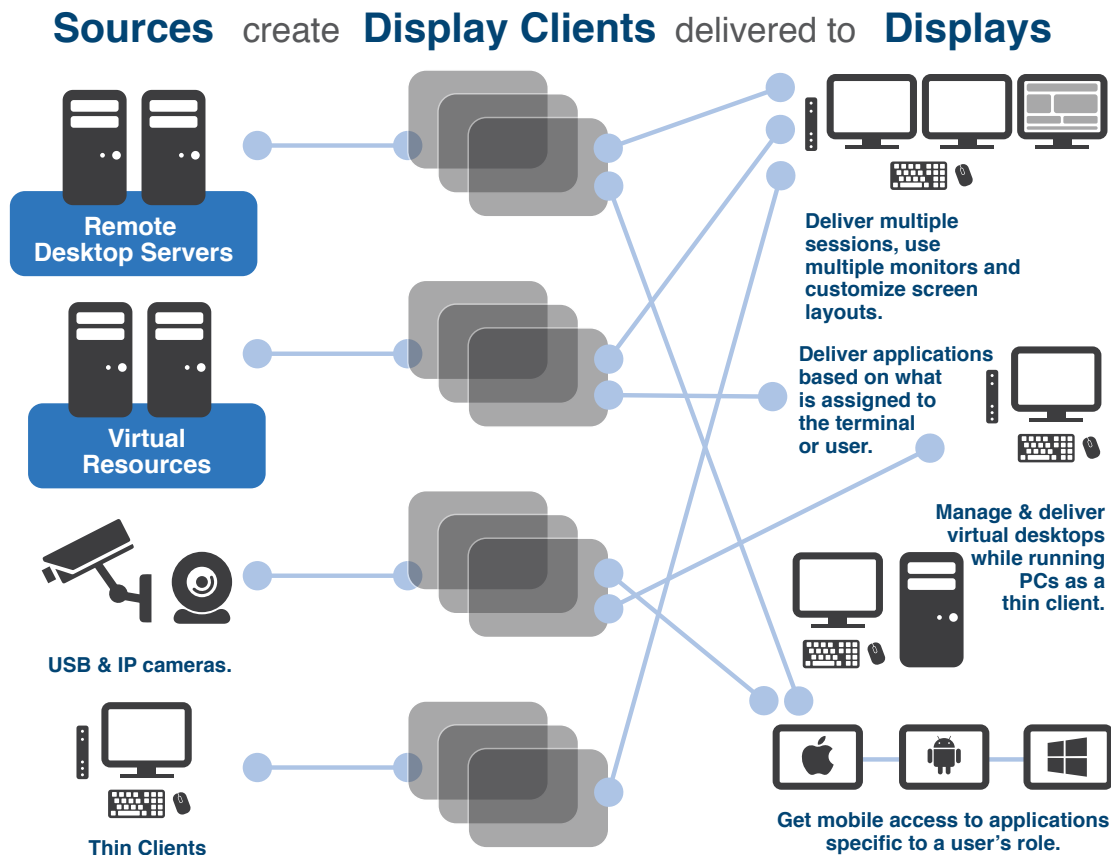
Sources create Display Clients delivered to Displays

Remote Desktop Servers

Virtual Resources

USB & IP cameras.

Thin Clients

Deliver multiple sessions, use multiple monitors and customize screen layouts.

Deliver applications based on what is assigned to the terminal or user.

Manage & deliver virtual desktops while running PCs as a thin client.

Get mobile access to applications specific to a user's role.